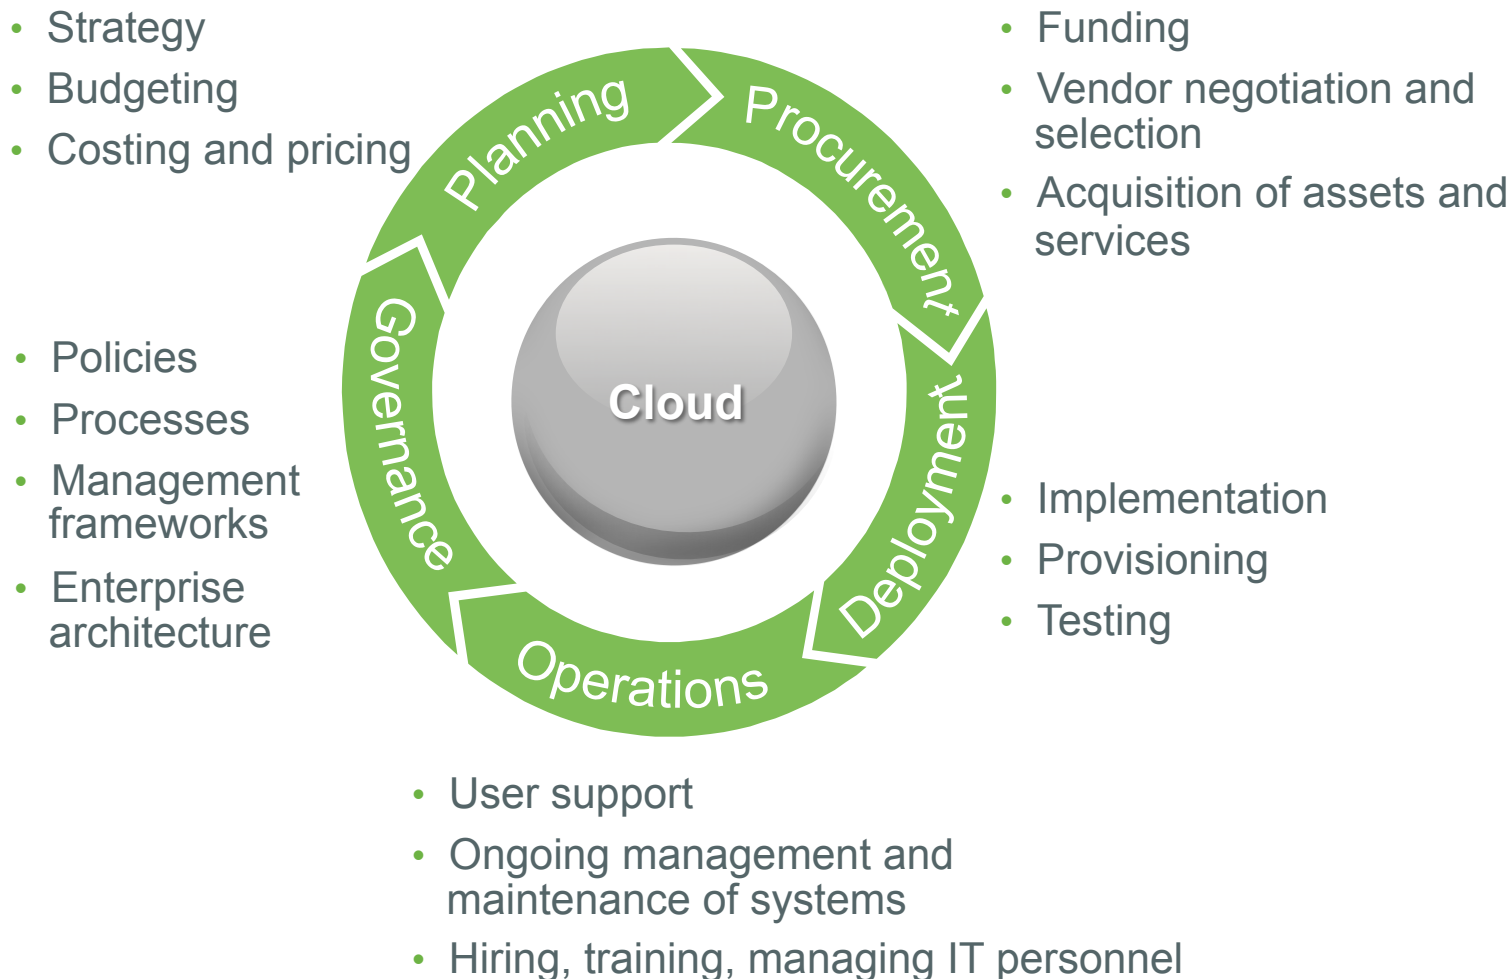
• Strategy
• Budgeting
• Costing and pricing

• Funding
• Vendor negotiation and selection
• Acquisition of assets and services

Planning
Procurement
Deployment
Operations
Governance

Cloud

• Policies
• Processes
• Management frameworks
• Enterprise architecture

• Implementation
• Provisioning
• Testing

• User support
• Ongoing management and maintenance of systems
• Hiring, training, managing IT personnel